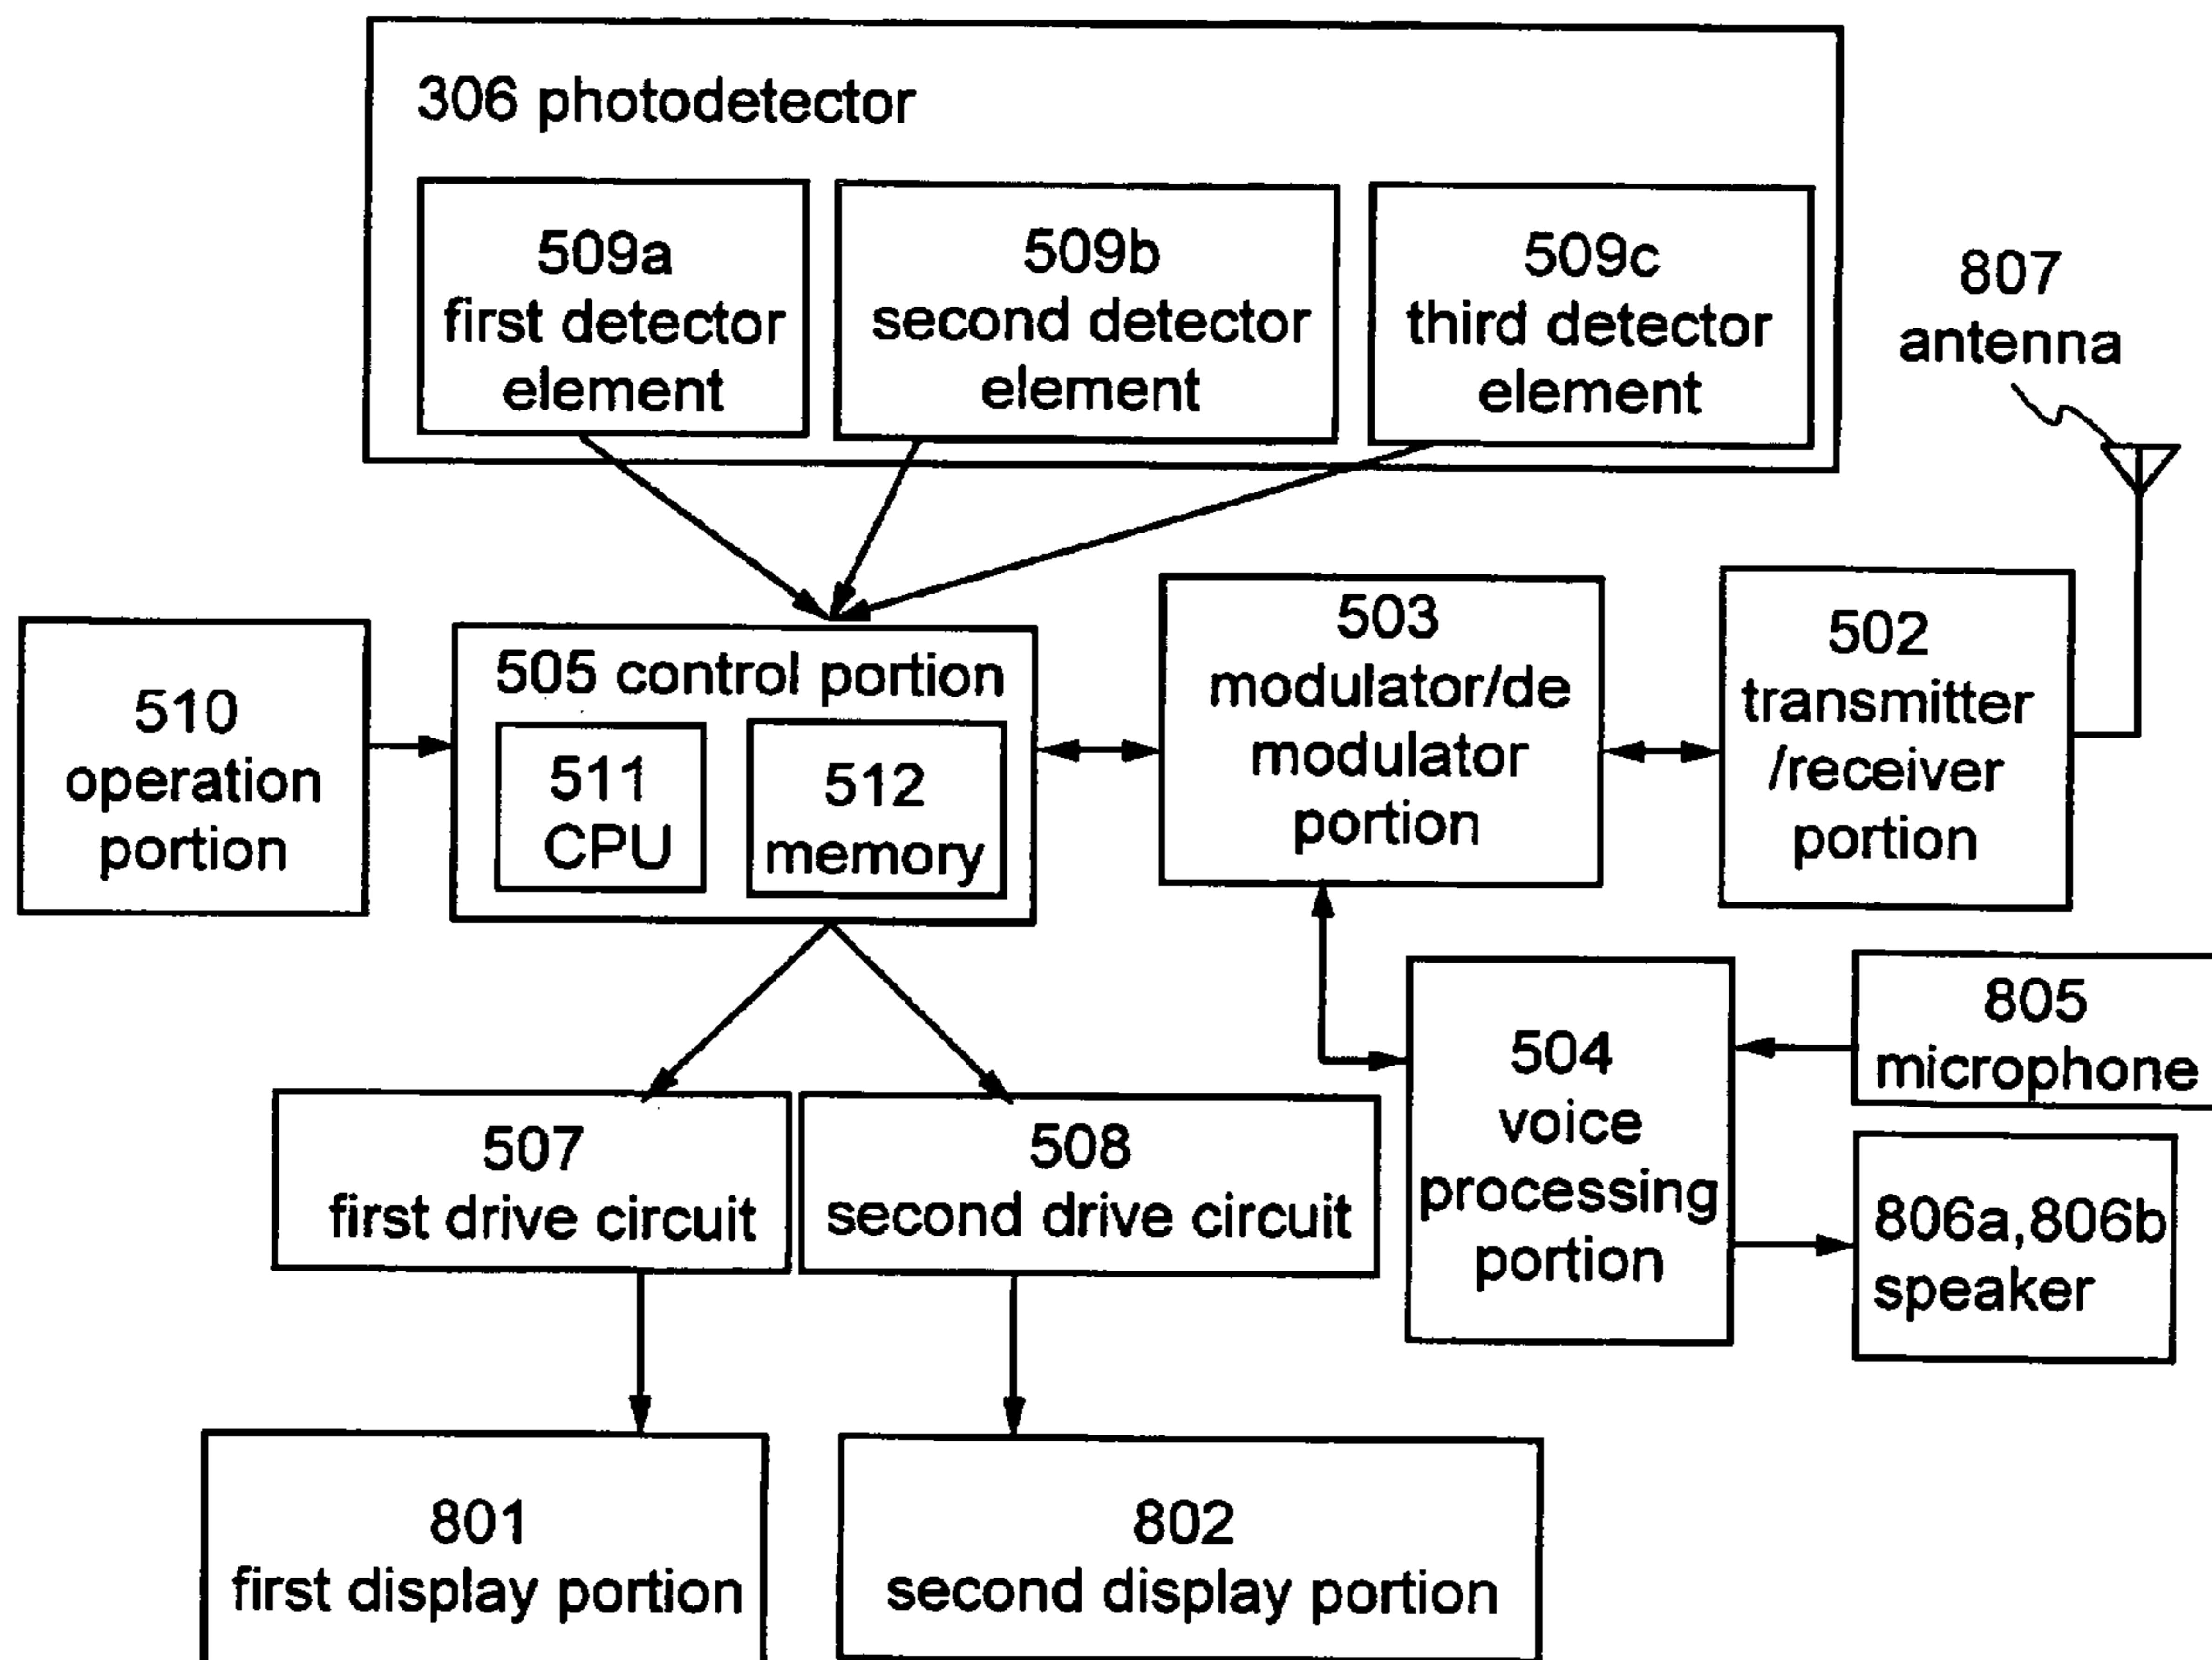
306 photodetector

509a
first detector
element

509b
second detector
element

509c
third detector
element

807
antenna

510
operation
portion

505 control portion

511
CPU

512
memory

503
modulator/de
modulator
portion

502
transmitter
/receiver
portion

805
microphone

504
voice
processing
portion

806a,806b
speaker

507
first drive circuit

508
second drive circuit

801
first display portion

802
second display portion